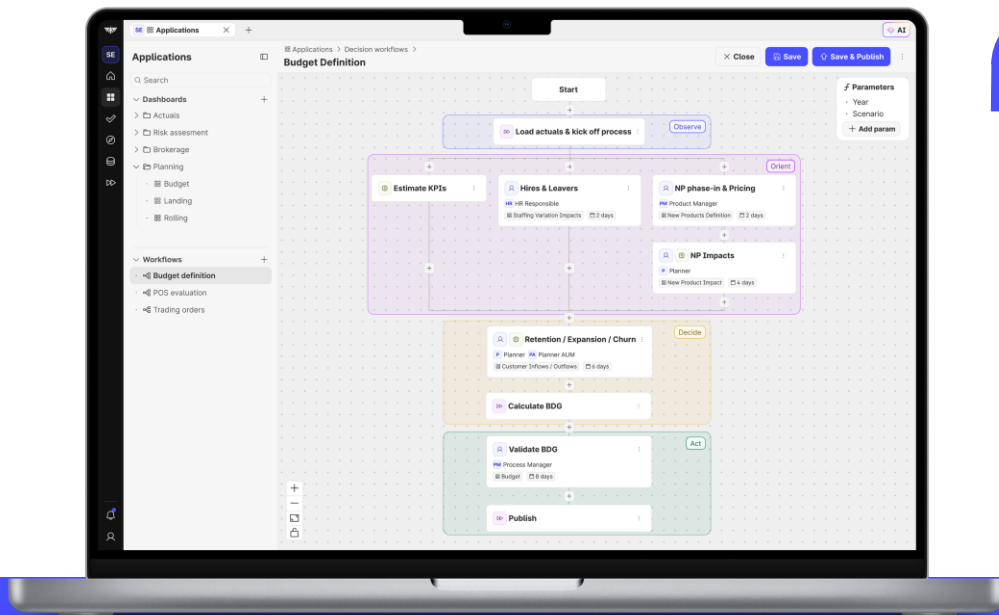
SE Applications × +

AI

SE

Applications

Search

Dashboards +
Actuals
Risk assesment
Brokerage
Planning
Budget
Landing
Rolling

Workflows +
Budget definition
POS evaluation
Trading orders

Applications > Decision workflows >
Budget Definition

× Close Save Save & Publish

Parameters
Year
Scenario
+ Add param

Start

Load actuals & kick off process
Observe

Orient

Estimate KPIs

Hires & Leavers
HR HR Responsible
Staffing Variation Impacts 2 days

NP phase-in & Pricing
PM Product Manager
New Products Definition 2 days

NP Impacts
P Planner
New Product Impact 4 days

Decide

Retention / Expansion / Churn
P Planner PA Planner AUM
Customer Inflows / Outflows 6 days

Calculate BDG

Act

Validate BDG
PM Process Manager
Budget 8 days

Publish